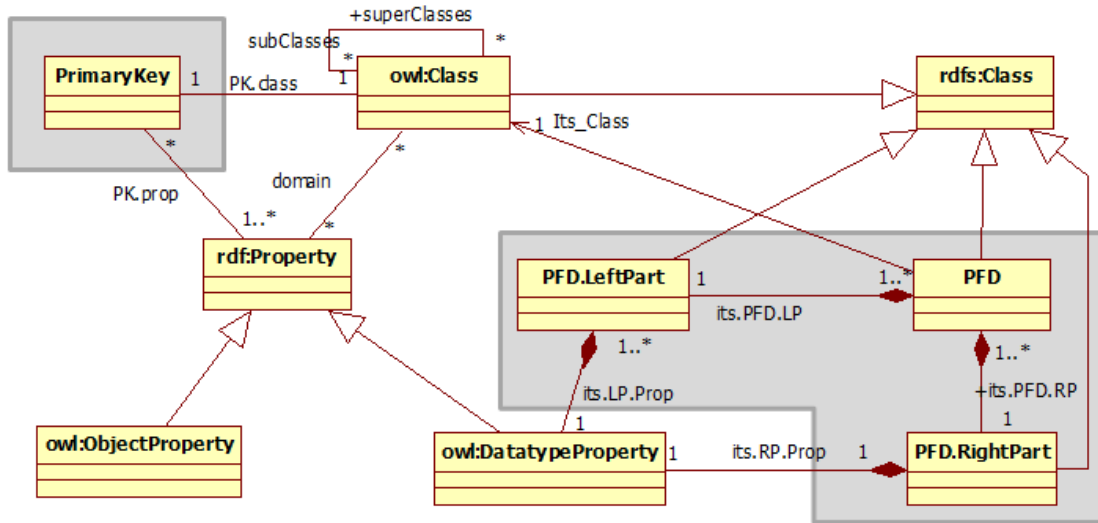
+superClasses

subClasses

*

*

1

PrimaryKey

1

PK.dass

owl:Class

rdfs:Class

1

Its_Class

*

*

PK.prop

domain

1..*

*

rdf:Property

PFD.LeftPart

1

1..*

PFD

its.PFD.LP

1..*

1..*

its.LP.Prop

+its.PFD.RP

1

1

owl:ObjectProperty

owl:DatatypeProperty

1

its.RP.Prop

1

PFD.RightPart